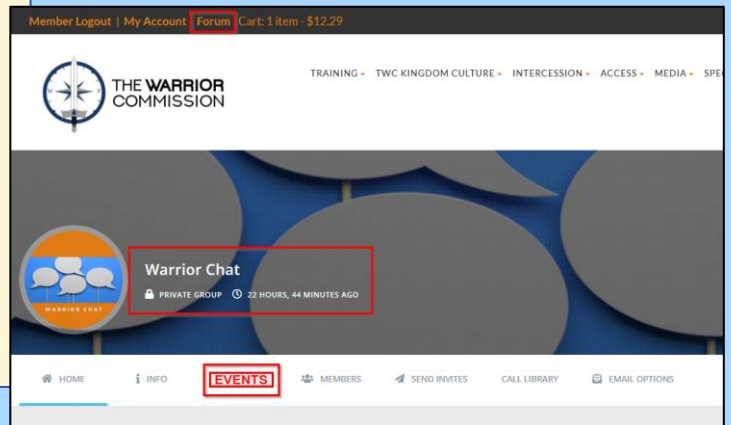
Member Logout | My Account | Forum Cart: 1 item - $12.29

THE WARRIOR COMMISSION

TRAINING TWC KINGDOM CULTURE INTERCESSION ACCESS MEDIA SPE

WARRIOR CHAT

Warrior Chat

PRIVATE GROUP 22 HOURS, 44 MINUTES AGO

HOME INFO EVENTS MEMBERS SEND INVITES CALL LIBRARY EMAIL OPTIONS